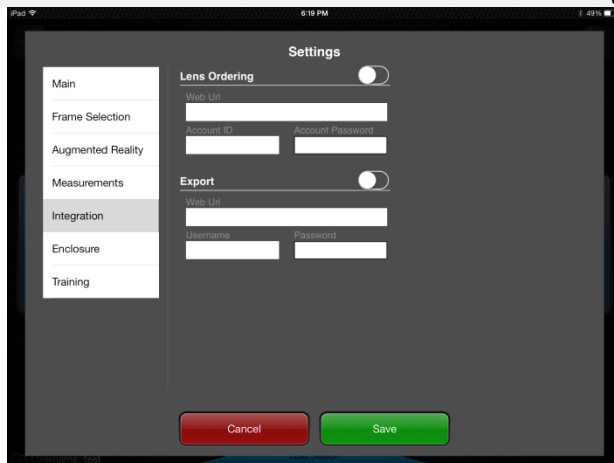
iPad
6:19 PM
49%

Settings

Main
Frame Selection
Augmented Reality
Measurements
Integration
Enclosure
Training

Lens Ordering
Web Url
Account ID
Account Password

Export
Web Url
Username
Password

Cancel
Save

Username: test